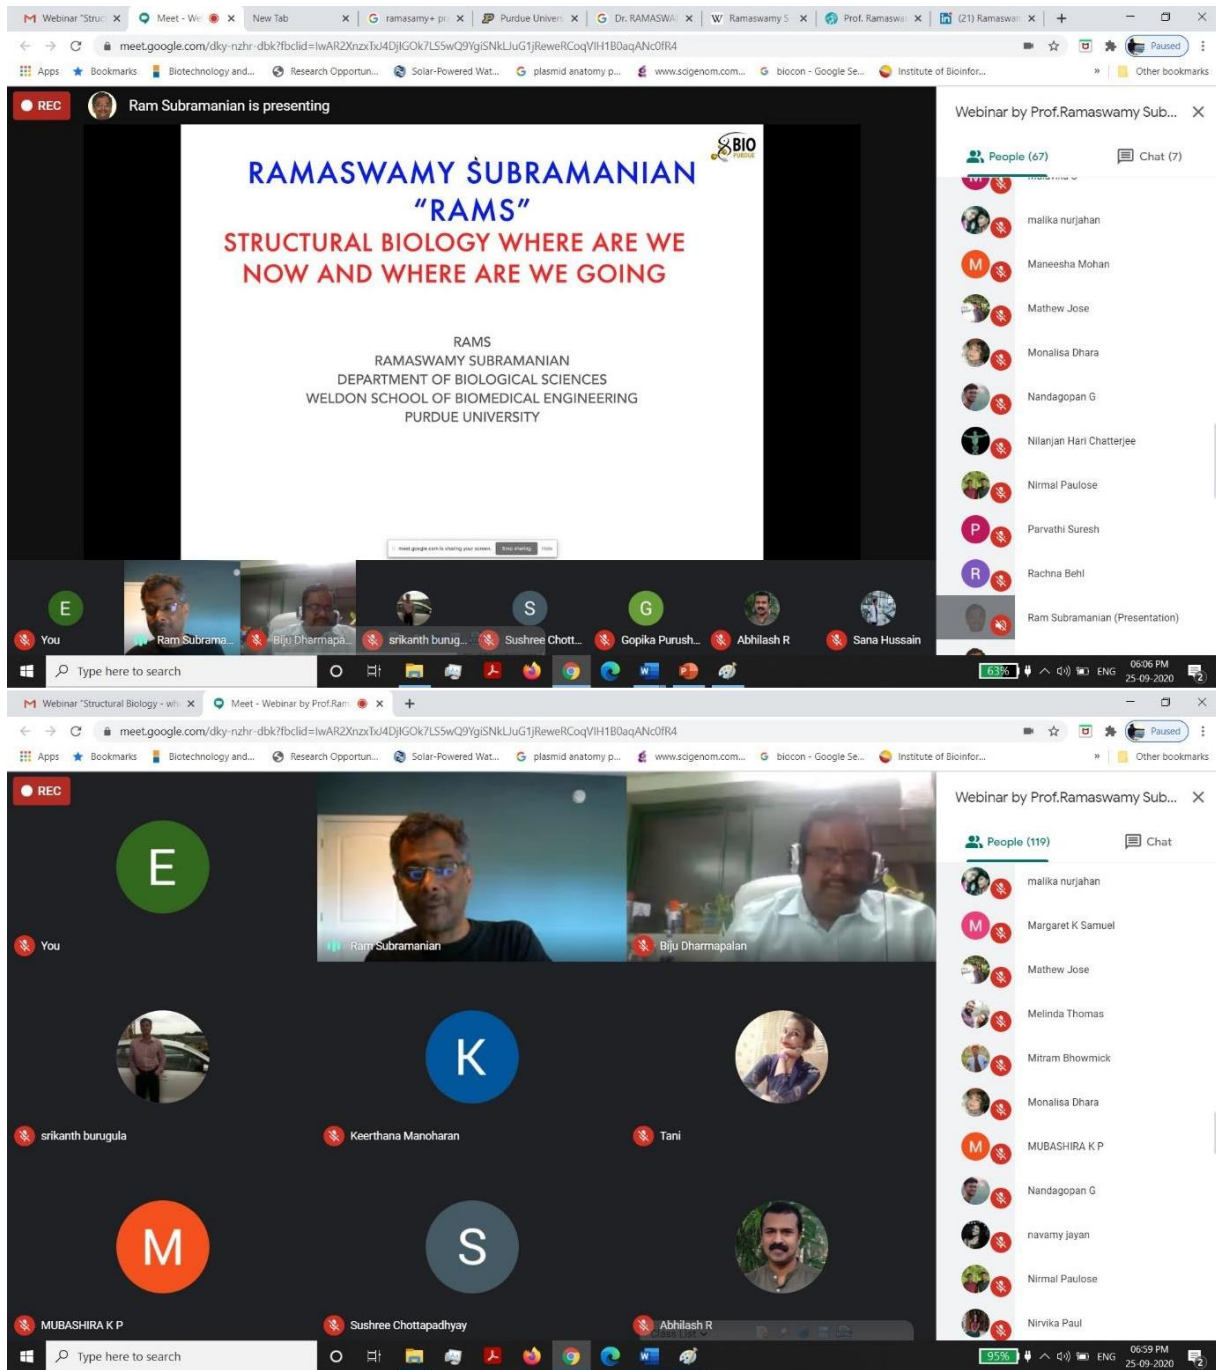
Webinar "Struc × Meet - We × New Tab × ramasamy+ pr × Purdue Univers × Dr. RAMASWA × Ramaswamy S × Prof. Ramaswa × (21) Ramaswa ×

meet.google.com/dky-nzhr-dbk?fbclid=IwAR2XnzxTxJ4DjlGOk7LS5wQ9YgiSNkLJuG1jReweRCoqVIH1B0aqANc0fR4

Paused

Apps Bookmarks Biotechnology and... Research Opportun... Solar-Powered Wat... plasmid anatomy p... www.scigenom.com... biocon - Google Se... Institute of Bioinfor... Other bookmarks

REC Ram Subramanian is presenting

BIO PURDUE

RAMASWAMY SUBRAMANIAN
"RAMS"
STRUCTURAL BIOLOGY WHERE ARE WE NOW AND WHERE ARE WE GOING

RAMS
RAMASWAMY SUBRAMANIAN
DEPARTMENT OF BIOLOGICAL SCIENCES
WELDON SCHOOL OF BIOMEDICAL ENGINEERING
PURDUE UNIVERSITY

meet.google.com is sharing your screen Stop sharing Hide

Webinar by Prof.Ramaswamy Sub... ×
People (67) Chat (7)

malika nurjahan
Maneesha Mohan
Mathew Jose
Monalisa Dhara
Nandagopan G
Nilanjan Hari Chatterjee
Nirmal Paulose
Parvathi Suresh
Rachna Behl
Ram Subramanian (Presentation)

E You
Ram Subrama...
Biju Dharmapa...
srikanth burug...
S Sushree Chott...
G Gopika Purush...
Abhilash R
Sana Hussain

Type here to search
63% ENG 06:06 PM 25-09-2020

Webinar "Structural Biology - wh × Meet - Webinar by Prof.Ram ×

meet.google.com/dky-nzhr-dbk?fbclid=IwAR2XnzxTxJ4DjlGOk7LS5wQ9YgiSNkLJuG1jReweRCoqVIH1B0aqANc0fR4

Paused

Apps Bookmarks Biotechnology and... Research Opportun... Solar-Powered Wat... plasmid anatomy p... www.scigenom.com... biocon - Google Se... Institute of Bioinfor... Other bookmarks

REC

E You
Ram Subramanian
Biju Dharmapalan
srikanth burugula
K Keerthana Manoharan
Tani
M MUBASHIRA K P
S Sushree Chottapadhyay
Abhilash R

Webinar by Prof.Ramaswamy Sub... ×
People (119) Chat

malika nurjahan
Margaret K Samuel
Mathew Jose
Melinda Thomas
Mitram Bhowmick
Monalisa Dhara
MUBASHIRA K P
Nandagopan G
navamy jayan
Nirmal Paulose
Nirvika Paul

Type here to search
95% ENG 06:59 PM 25-09-2020